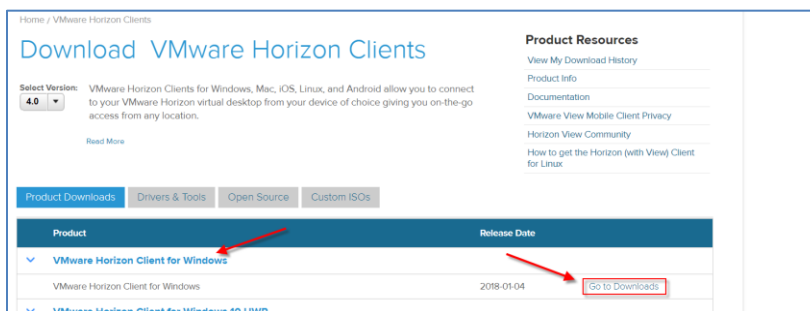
Home / VMware Horizon Clients

Download VMware Horizon Clients

Select Version:
4.0

VMware Horizon Clients for Windows, Mac, iOS, Linux, and Android allow you to connect to your VMware Horizon virtual desktop from your device of choice giving you on-the-go access from any location.

Read More

Product Resources
View My Download History
Product Info
Documentation
VMware View Mobile Client Privacy
Horizon View Community
How to get the Horizon (with View) Client for Linux

Product Downloads | Drivers & Tools | Open Source | Custom ISOs

| Product | Release Date | |
|---|---|---|
| VMware Horizon Client for Windows | | |
| VMware Horizon Client for Windows | 2018-01-04 | Go to Downloads |
| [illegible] | | |